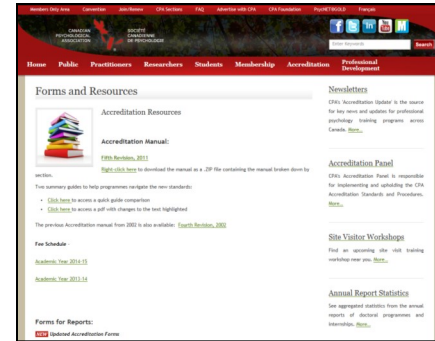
Members Only Area Convention Join/Renew CPA Sections FAQ Advertise with CPA CPA Foundation PsycNETGOLD Français

CANADIAN PSYCHOLOGICAL ASSOCIATION

SOCIÉTÉ CANADIENNE DE PSYCHOLOGIE

Enter Keywords Search

Home Public Practitioners Researchers Students Membership Accreditation Professional Development

Forms and Resources

Accreditation Resources

Accreditation Manual:

Fifth Revision, 2011

Right-click here to download the manual as a .ZIP file containing the manual broken down by section.

Two summary guides to help programmes navigate the new standards:

• Click here to access a quick guide comparison
• Click here to access a pdf with changes to the text highlighted

The previous Accreditation manual from 2002 is also available: Fourth Revision, 2002

Fee Schedule -

Academic Year 2014-15

Academic Year 2013-14

Forms for Reports:

NEW Updated Accreditation Forms

Newsletters

CPA's Accreditation Update is the source for key news and updates for professional psychology training programs across Canada. More...

Accreditation Panel

CPA's Accreditation Panel is responsible for implementing and upholding the CPA Accreditation Standards and Procedures. More...

Site Visitor Workshops

Find an upcoming site visit training workshop near you. More...

Annual Report Statistics

See aggregated statistics from the annual reports of doctoral programmes and internships. More...